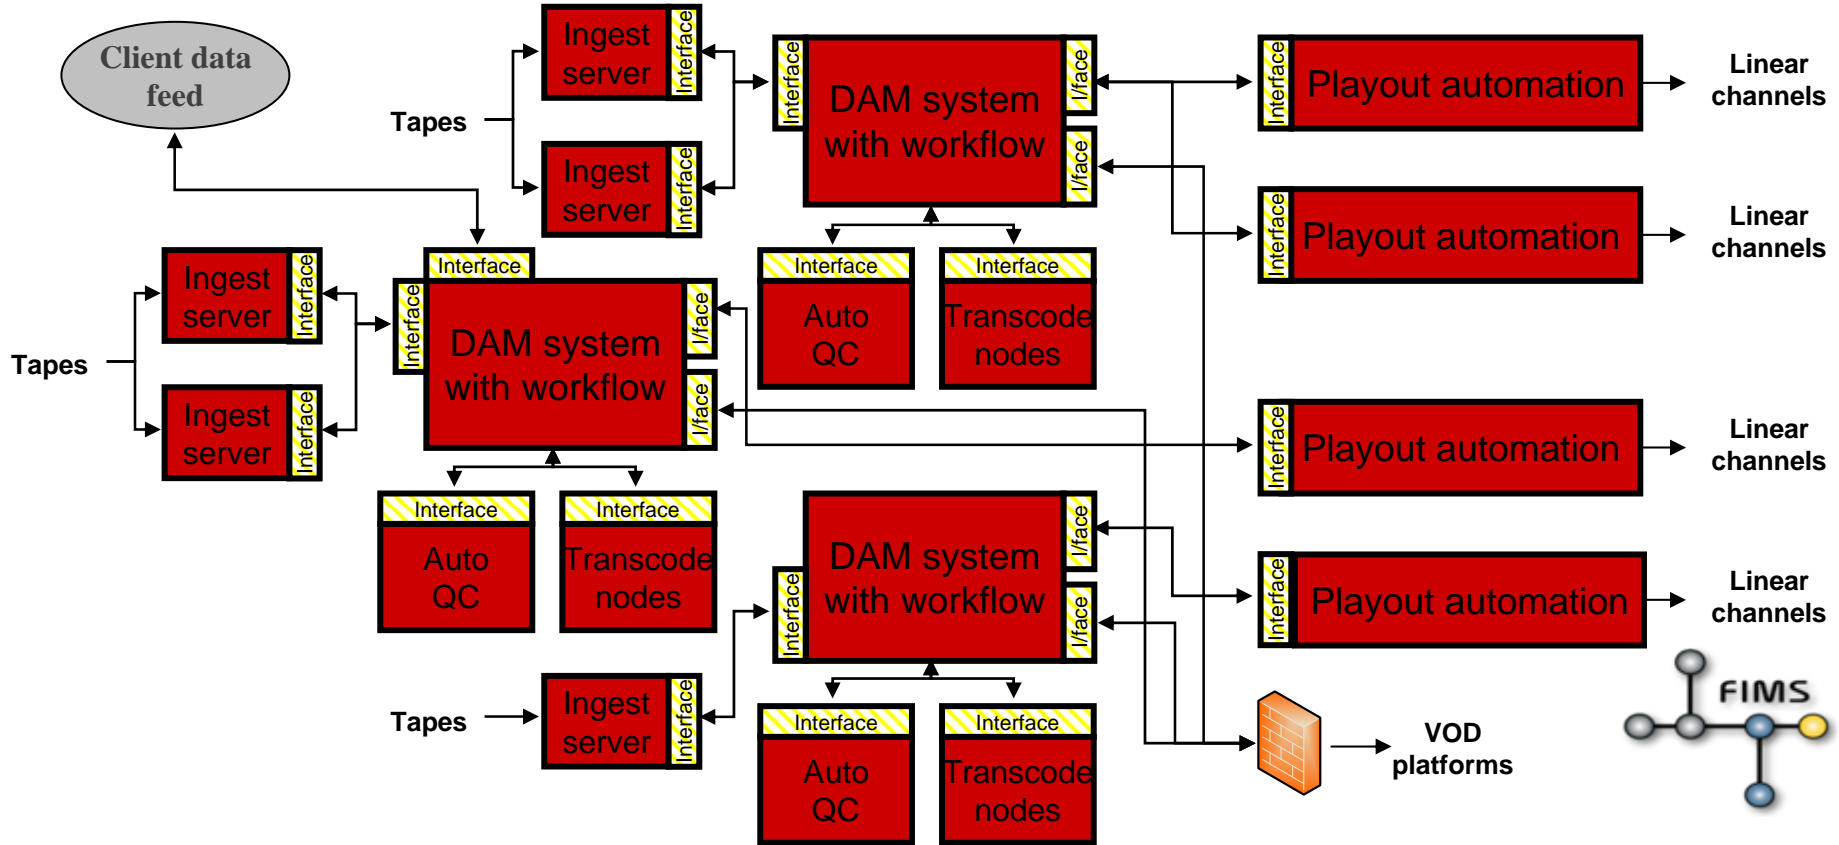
Client data feed

Tapes

Ingest server Interface

Ingest server Interface

Interface DAM system with workflow I/face I/face

Interface Playout automation

Linear channels

Interface Playout automation

Linear channels

Interface Auto QC

Interface Transcode nodes

Tapes

Ingest server Interface

Ingest server Interface

Interface

Interface DAM system with workflow I/face I/face

Interface Playout automation

Linear channels

Interface Auto QC

Interface Transcode nodes

DAM system with workflow I/face I/face Interface

Interface Playout automation

Linear channels

Tapes

Ingest server Interface

Interface Auto QC

Interface Transcode nodes

VOD platforms

FIMS